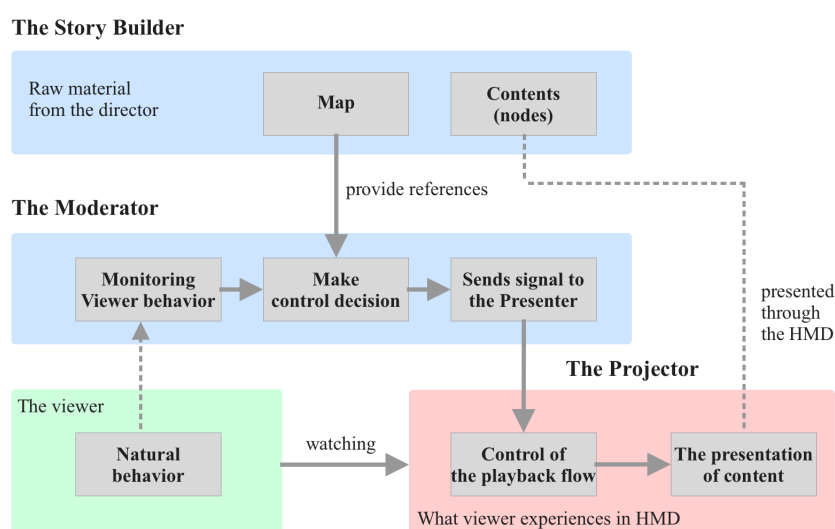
The Story Builder

Raw material from the director

Map

Contents (nodes)

provide references

The Moderator

Monitoring Viewer behavior

Make control decision

Sends signal to the Presenter

presented through the HMD

The Projector

The viewer

Natural behavior

watching

Control of the playback flow

The presentation of content

What viewer experiences in HMD